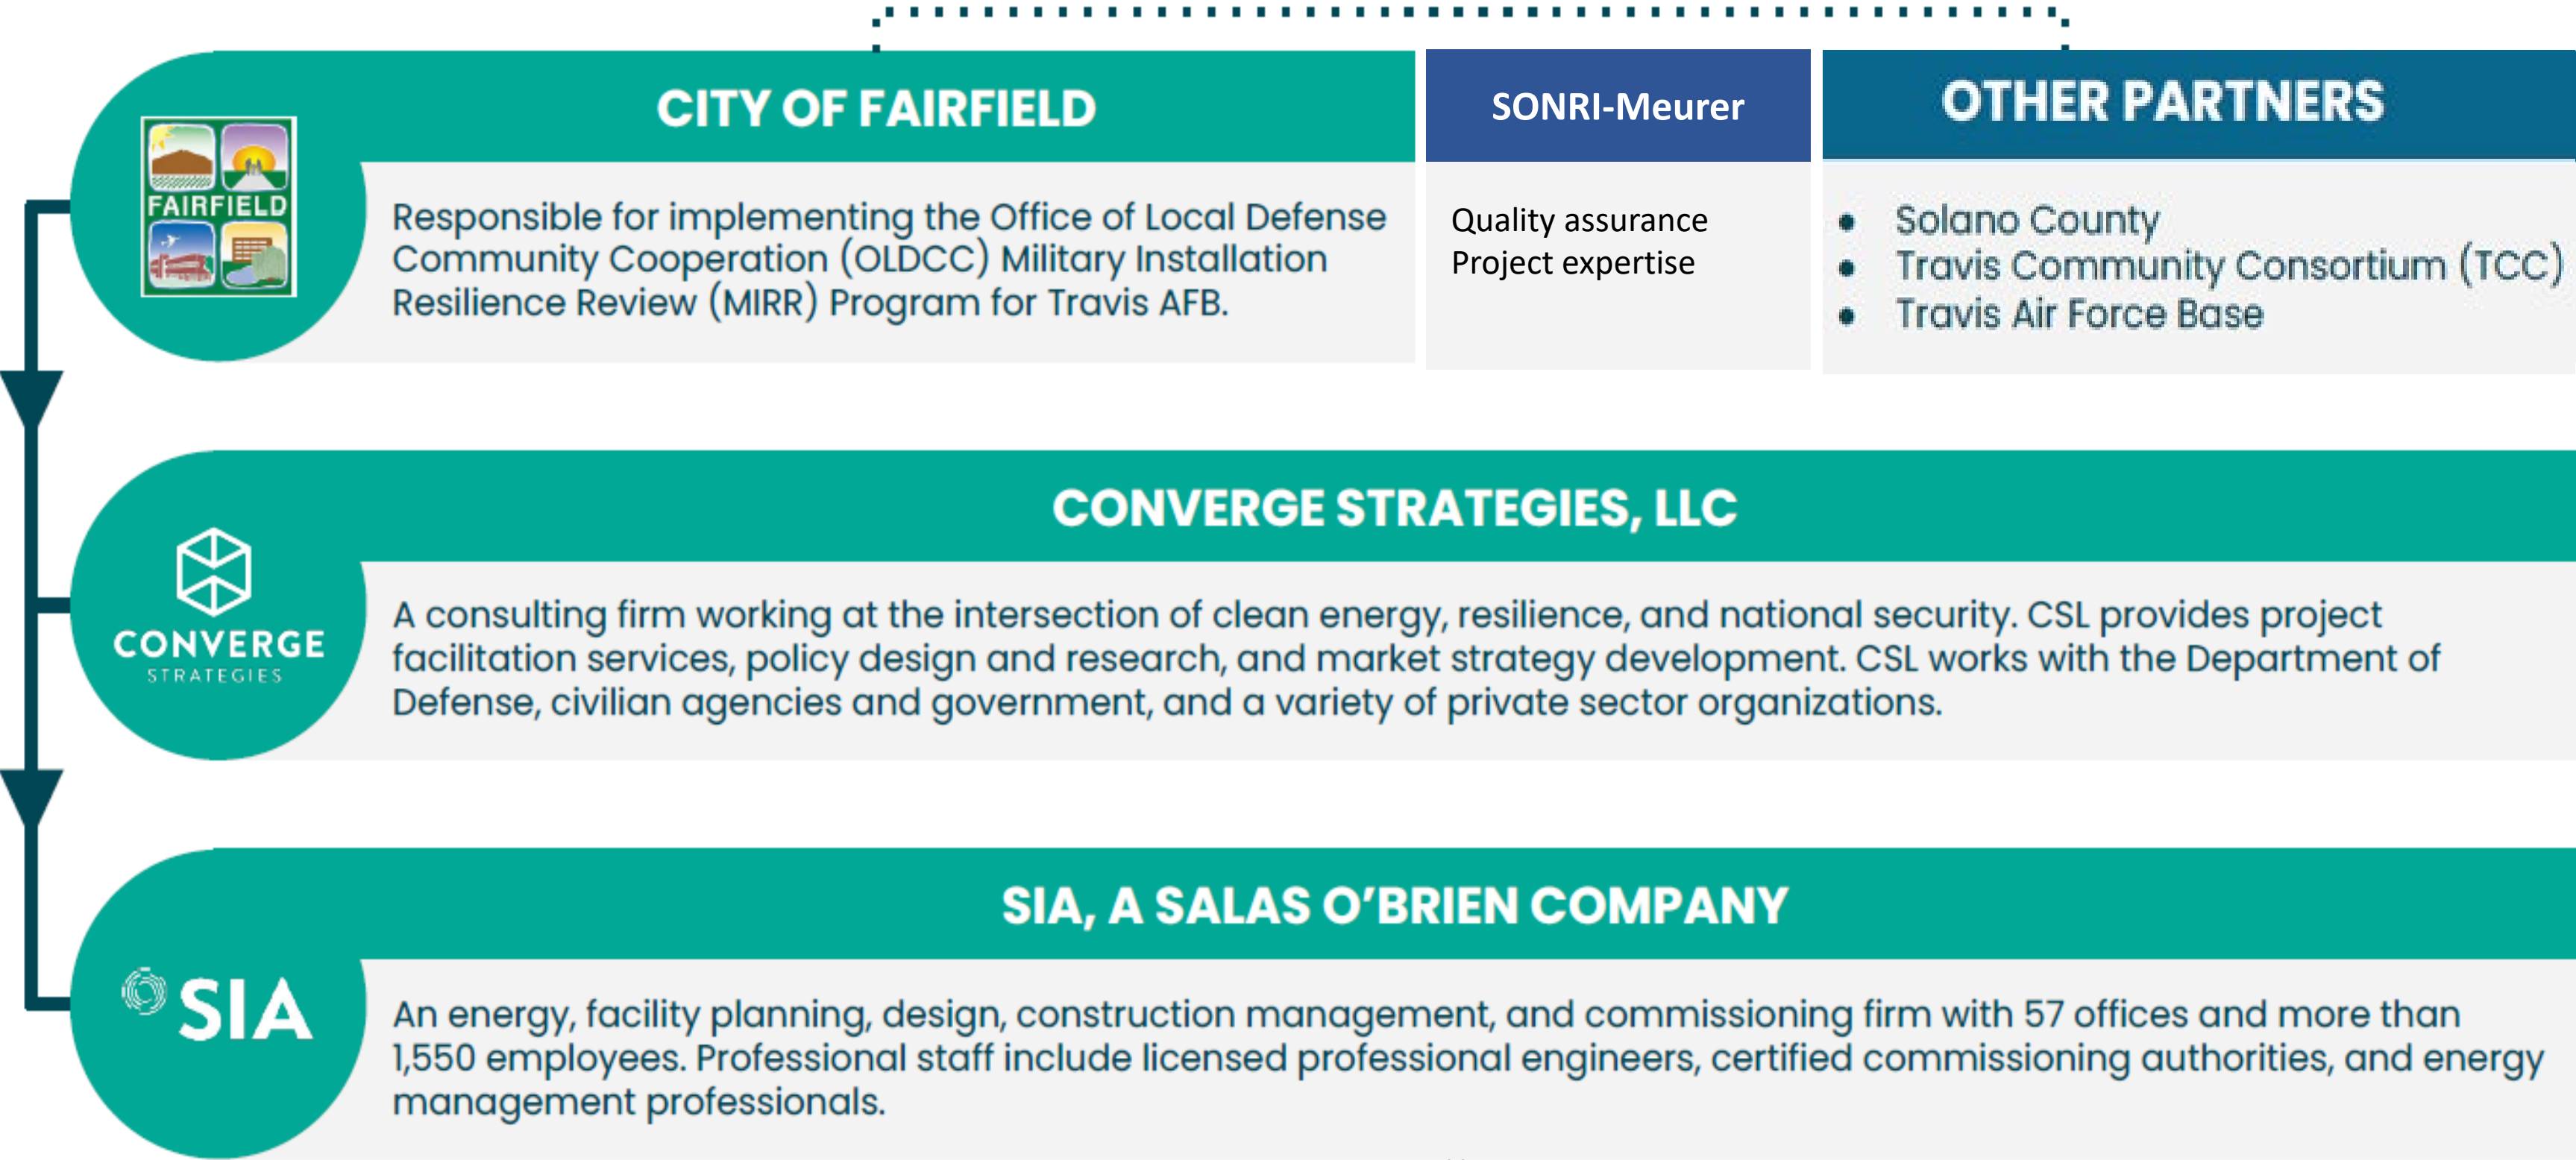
FAIRFIELD

CITY OF FAIRFIELD

Responsible for implementing the Office of Local Defense Community Cooperation (OLDCC) Military Installation Resilience Review (MIRR) Program for Travis AFB.

SONRI-Meurer

Quality assurance
Project expertise

OTHER PARTNERS

- Solano County
- Travis Community Consortium (TCC)
- Travis Air Force Base

CONVERGE STRATEGIES

CONVERGE STRATEGIES, LLC

A consulting firm working at the intersection of clean energy, resilience, and national security. CSL provides project facilitation services, policy design and research, and market strategy development. CSL works with the Department of Defense, civilian agencies and government, and a variety of private sector organizations.

SIA

SIA, A SALAS O'BRIEN COMPANY

An energy, facility planning, design, construction management, and commissioning firm with 57 offices and more than 1,550 employees. Professional staff include licensed professional engineers, certified commissioning authorities, and energy management professionals.